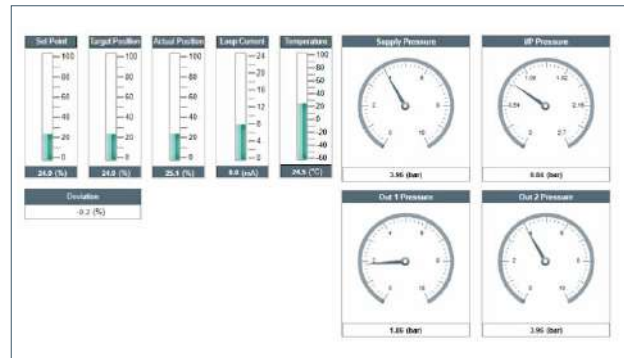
Set Point
100
80
60
40
20
0
24.0 (%)

Target Position
100
80
60
40
20
0
24.0 (%)

Actual Position
100
80
60
40
20
0
25.1 (%)

Loop Current
24
20
16
12
8
4
0
8.0 (mA)

Temperature
100
80
60
40
20
0
-20
-40
-60
24.5 (°C)

Deviation
-0.2 (%)

Supply Pressure
4
6
2
8
0
10
3.96 (bar)

I/P Pressure
1.08
1.62
0.54
2.16
0
2.7
0.84 (bar)

Out 1 Pressure
4
6
2
8
0
10
1.86 (bar)

Out 2 Pressure
4
6
2
8
0
10
3.96 (bar)